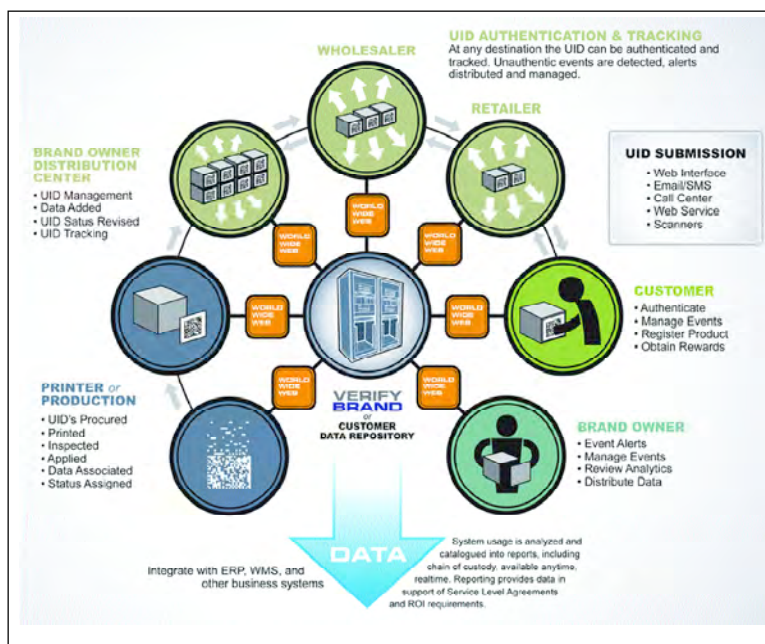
WHOLESALER

UID AUTHENTICATION & TRACKING
At any destination the UID can be authenticated and tracked. Unauthentic events are detected, alerts distributed and managed.

RETAILER

BRAND OWNER DISTRIBUTION CENTER
• UID Management
• Data Added
• UID Status Revised
• UID Tracking

UID SUBMISSION
• Web Interface
• Email/SMS
• Call Center
• Web Service
• Scanners

WORLD WIDE WEB

WORLD WIDE WEB

WORLD WIDE WEB

WORLD WIDE WEB

WORLD WIDE WEB

WORLD WIDE WEB

WORLD WIDE WEB

WORLD WIDE WEB

CUSTOMER
• Authenticate
• Manage Events
• Register Product
• Obtain Rewards

PRINTER or PRODUCTION
• UID's Procured
• Printed
• Inspected
• Applied
• Data Associated
• Status Assigned

VERIFY BRAND or CUSTOMER DATA REPOSITORY

BRAND OWNER
• Event Alerts
• Manage Events
• Review Analytics
• Distribute Data

DATA

Integrate with ERP, WMS, and other business systems

System usage is analyzed and catalogued into reports, including chain of custody, available anytime, realtime. Reporting provides data in support of Service Level Agreements and ROI requirements.